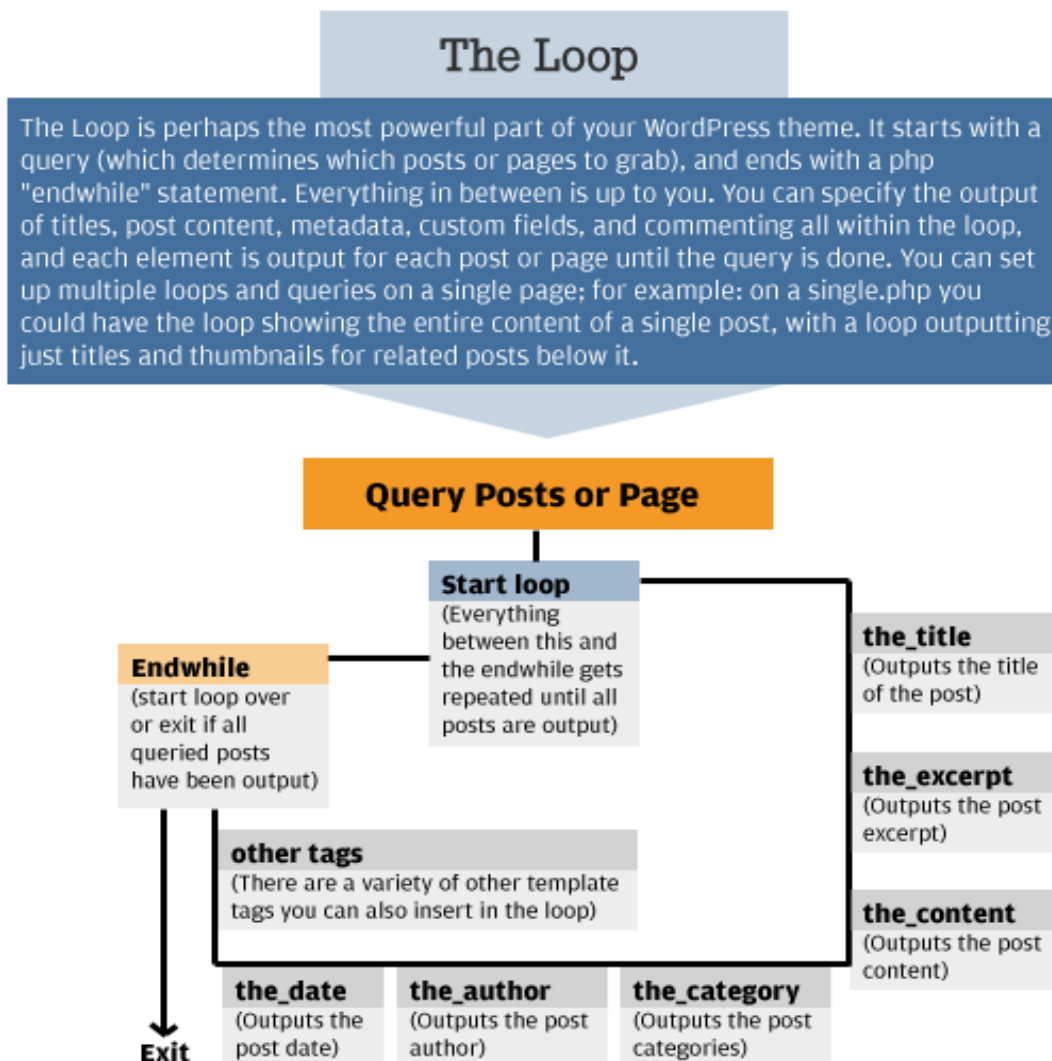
The Loop

The Loop is perhaps the most powerful part of your WordPress theme. It starts with a query (which determines which posts or pages to grab), and ends with a php "endwhile" statement. Everything in between is up to you. You can specify the output of titles, post content, metadata, custom fields, and commenting all within the loop, and each element is output for each post or page until the query is done. You can set up multiple loops and queries on a single page; for example: on a single.php you could have the loop showing the entire content of a single post, with a loop outputting just titles and thumbnails for related posts below it.

Query Posts or Page

Start loop
(Everything between this and the endwhile gets repeated until all posts are output)

the_title
(Outputs the title of the post)

Endwhile
(start loop over or exit if all queried posts have been output)

the_excerpt
(Outputs the post excerpt)

other tags
(There are a variety of other template tags you can also insert in the loop)

the_content
(Outputs the post content)

the_date
(Outputs the post date)

the_author
(Outputs the post author)

the_category
(Outputs the post categories)

Exit